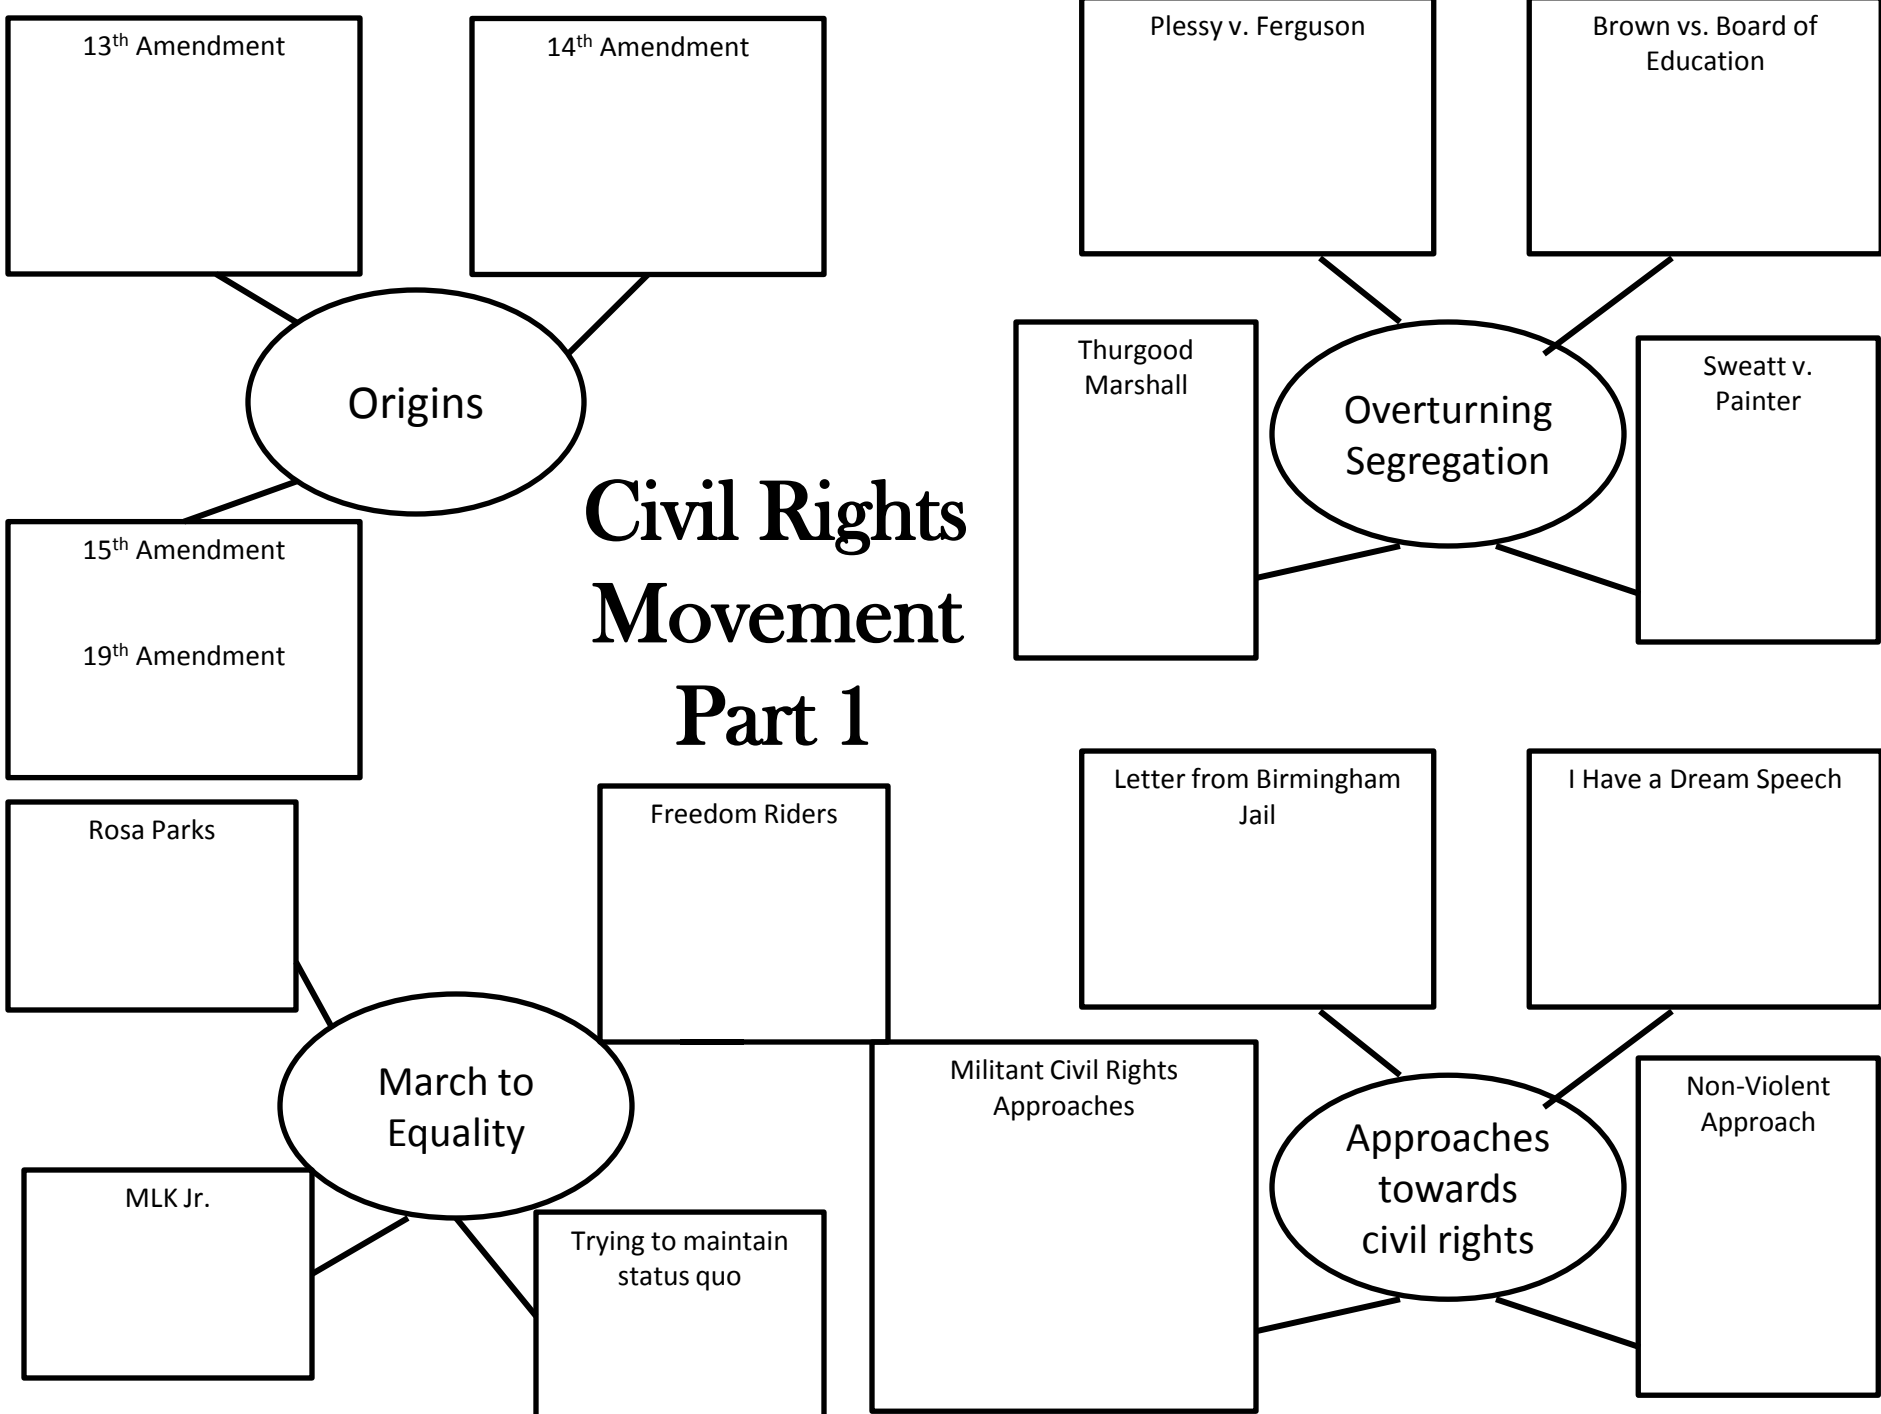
13th Amendment

14th Amendment

Origins

15th Amendment

19th Amendment

Plessy v. Ferguson

Brown vs. Board of Education

Thurgood Marshall

Overturning Segregation

Sweatt v. Painter

Civil Rights Movement Part 1

Rosa Parks

Freedom Riders

March to Equality

MLK Jr.

Trying to maintain status quo

Militant Civil Rights Approaches

Letter from Birmingham Jail

I Have a Dream Speech

Non-Violent Approach

Approaches towards civil rights